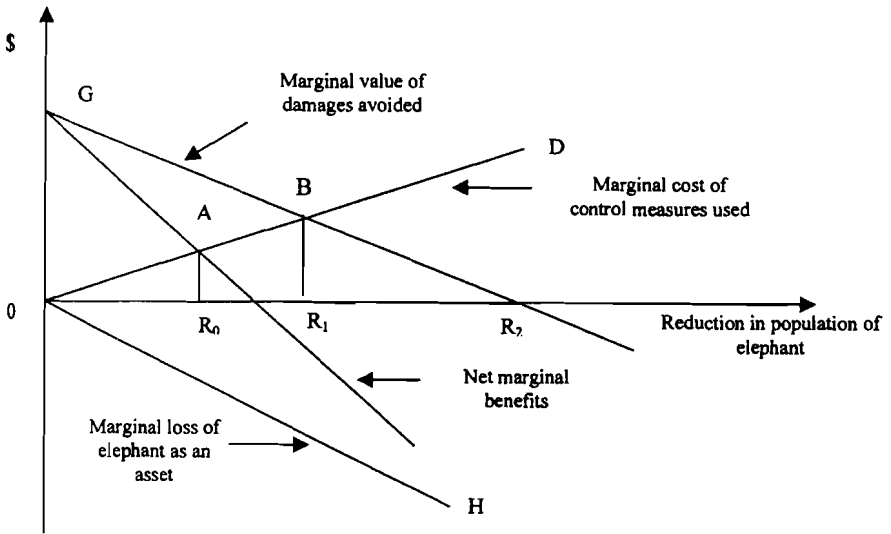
$

G

Marginal value of damages avoided

D

B

Marginal cost of control measures used

A

0

$R_0$

$R_1$

$R_2$

Reduction in population of elephant

Net marginal benefits

Marginal loss of elephant as an asset

H